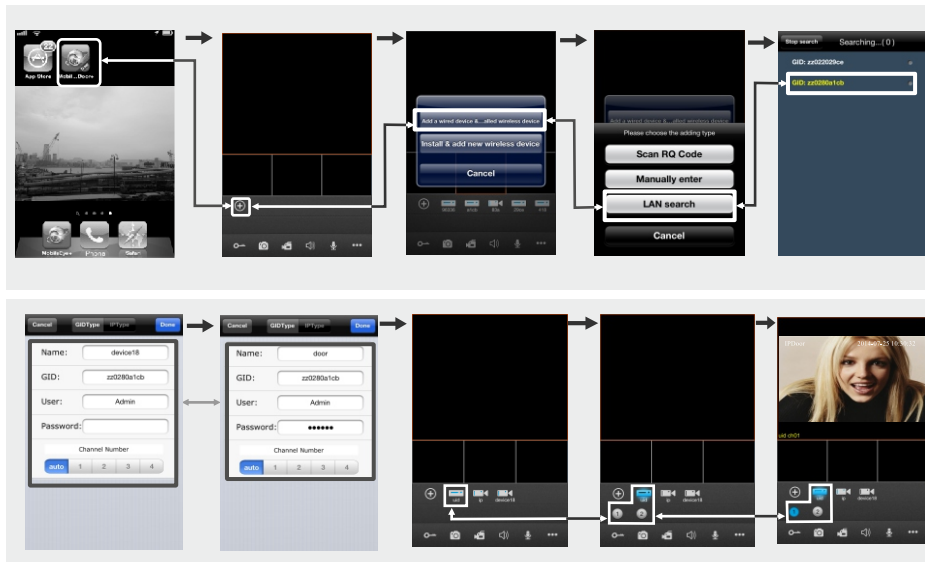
22
App Store
Mobil...Deore
MobileEye+
Phone
Safari

Add a wired device &...alled wireless device
Install & add new wireless device
Cancel

Please choose the adding type
Scan RQ Code
Manually enter
LAN search
Cancel

Stop search
Searching...( 0 )
GID: zz022029ce
GID: zz0280a1cb

Cancel
GIDType
IPType
Done
Name: device18
GID: zz0280a1cb
User: Admin
Password:
Channel Number
auto 1 2 3 4

Cancel
GIDType
IPType
Done
Name: door
GID: zz0280a1cb
User: Admin
Password: ●●●●●●
Channel Number
auto 1 2 3 4

uid
ip
device18

uid
ip
device18
1
2

2014-07-25 10:36:32
uid ch01
uid
ip
device18
2